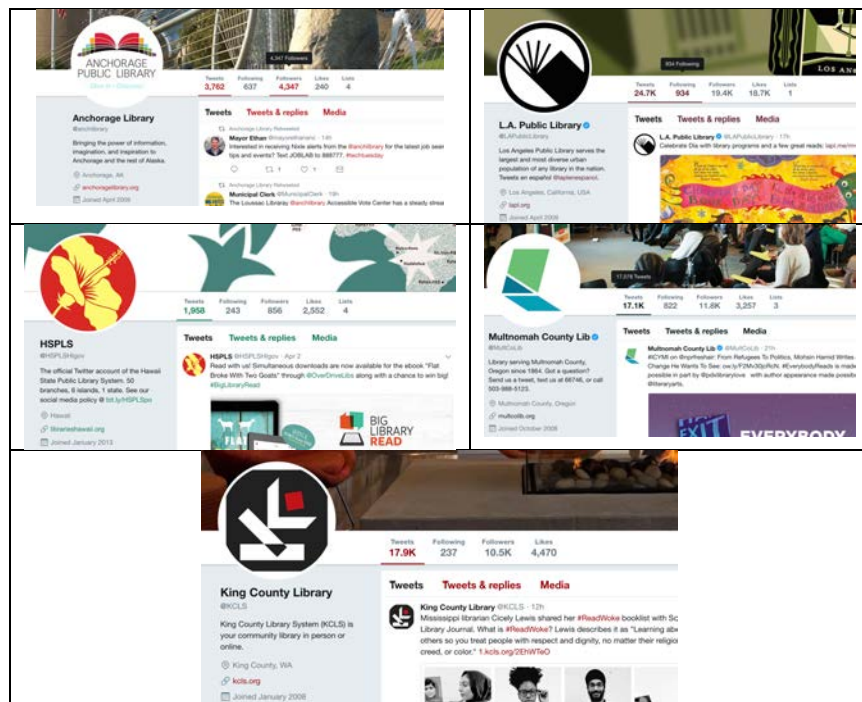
ANCHORAGE PUBLIC LIBRARY

4,347 Followers

| Tweets | Following | Followers | Likes | Lists |
|---|---|---|---|---|
| 3,762 | 637 | 4,347 | 240 | 4 |

Anchorage Library
@anchlibrary

Bringing the power of information, imagination, and inspiration to Anchorage and the rest of Alaska.

Anchorage, AK
anchoragelibrary.org
Joined April 2009

Tweets Tweets & replies Media

Anchorage Library Retweeted
Mayor Ethan @mayorofanc
Interested in receiving Nixle alerts from the @anchlibrary for the latest job search tips and events? Text JOBSLAB to 888777. #techtuesday

Anchorage Library Retweeted
Municipal Clerk @MunicipalClerk
The Loussac Library @anchlibrary Accessible Vote Center has a steady strea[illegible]

LOS AN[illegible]

904 Following

| Tweets | Following | Followers | Likes | Lists |
|---|---|---|---|---|
| 24.7K | 934 | 19.4K | 18.7K | 1 |

L.A. Public Library
@LAPublicLibrary

Los Angeles Public Library serves the largest and most diverse urban population of any library in the nation. Tweets en español @lapleenespanol.

Los Angeles, California, USA
lapl.org
Joined April 2009

Tweets Tweets & replies Media

L.A. Public Library @LAPublicLibrary · 17h
Celebrate Día with library programs and a few great reads: lapl.me/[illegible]

| Tweets | Following | Followers | Likes | Lists |
|---|---|---|---|---|
| 1,958 | 243 | 856 | 2,552 | 4 |

HSPLS
@HSPLSHIgov

The official Twitter account of the Hawaii State Public Library System. 50 branches, 6 islands, 1 state. See our social media policy @ bit.ly/HSPLSpo

Hawaii
librarieshawaii.org
Joined January 2013

Tweets Tweets & replies Media

HSPLS @HSPLSHIgov · Apr 2
Read with us! Simultaneous downloads are now available for the ebook "Flat Broke With Two Goats" through @OverDriveLibs along with a chance to win big! #BigLibraryRead

BIG LIBRARY READ

17,078 Tweets

| Tweets | Following | Followers | Likes | Lists |
|---|---|---|---|---|
| 17.1K | 822 | 11.6K | 3,257 | 3 |

Multnomah County Lib
@MultCoLib

Library serving Multnomah County, Oregon since 1864. Got a question? Send us a tweet, text us at 66746, or call 503-988-5123.

Multnomah County, Oregon
multcolib.org
Joined October 2008

Tweets Tweets & replies Media

Multnomah County Lib @MultCoLib · 21h
#CYMI on @npfreshair: From Refugees To Politics, Mohsin Hamid Writes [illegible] Change He Wants To See: ow.ly/F2Mn30jcRcN. #EverybodyReads is made possible in part by @pdxlibrarylove with author appearance made possib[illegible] @literaryarts.

EXIT EVERYBODY

| Tweets | Following | Followers | Likes |
|---|---|---|---|
| 17.9K | 237 | 10.5K | 4,470 |

King County Library
@KCLS

King County Library System (KCLS) is your community library in person or online.

King County, WA
kcls.org
Joined January 2009

Tweets Tweets & replies Media

King County Library @KCLS · 12h
Mississippi librarian Cicely Lewis shared her #ReadWoke booklist with Sc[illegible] Library Journal. What is #ReadWoke? Lewis describes it as "Learning ab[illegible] others so you treat people with respect and dignity, no matter their religio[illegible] creed, or color." 1.kcls.org/2EhWTeO